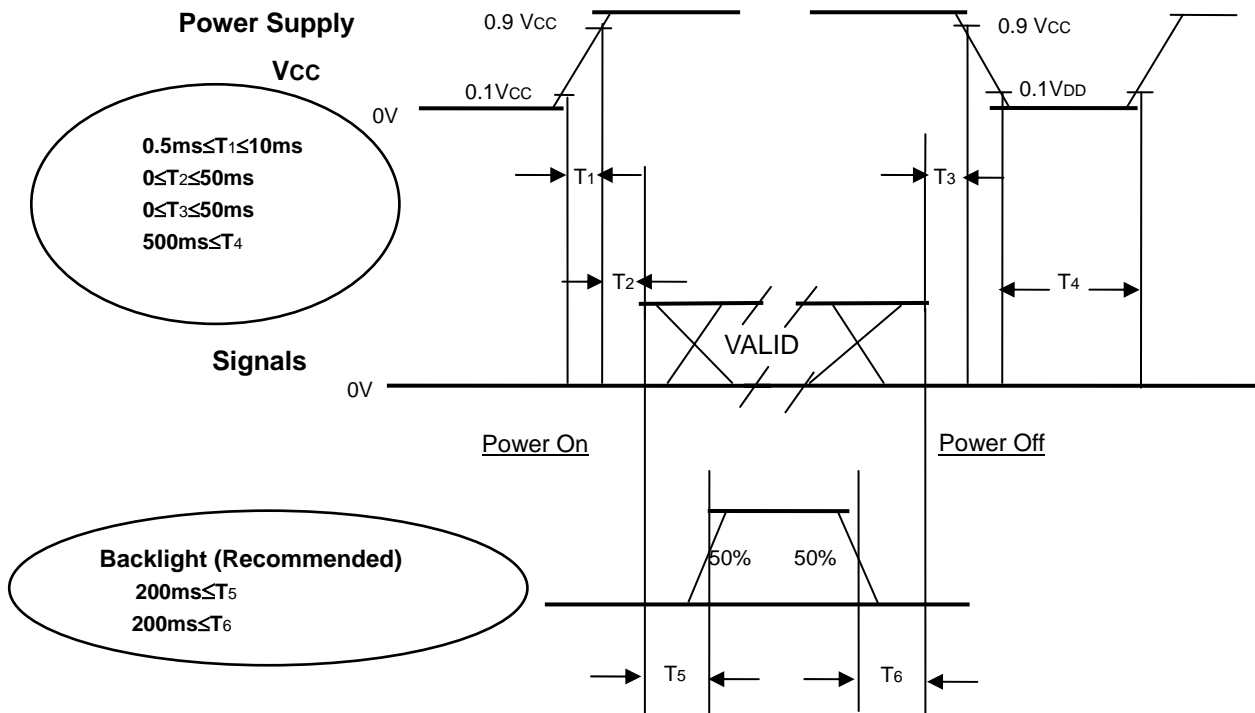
Power Supply

Vcc

0.9 Vcc

0.1Vcc

0V

0.9 Vcc

0.1VDD

0.5ms≤$T_1$≤10ms
0≤$T_2$≤50ms
0≤$T_3$≤50ms
500ms≤$T_4$

$T_1$

$T_3$

$T_2$

$T_4$

Signals

VALID

0V

Power On

Power Off

Backlight (Recommended)
200ms≤$T_5$
200ms≤$T_6$

50%

50%

$T_5$

$T_6$